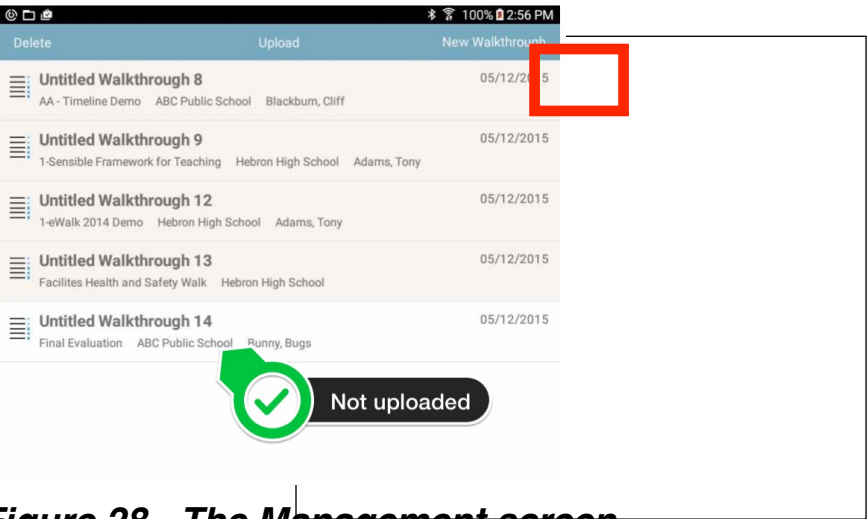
100% 2:56 PM

Delete Upload New Walkthrough

Untitled Walkthrough 8 05/12/2015
AA - Timeline Demo ABC Public School Blackburn, Cliff

Untitled Walkthrough 9 05/12/2015
1-Sensible Framework for Teaching Hebron High School Adams, Tony

Untitled Walkthrough 12 05/12/2015
1-eWalk 2014 Demo Hebron High School Adams, Tony

Untitled Walkthrough 13 05/12/2015
Facilites Health and Safety Walk Hebron High School

Untitled Walkthrough 14 05/12/2015
Final Evaluation ABC Public School Bunny, Bugs

Not uploaded

Figure 28 - The Management screen